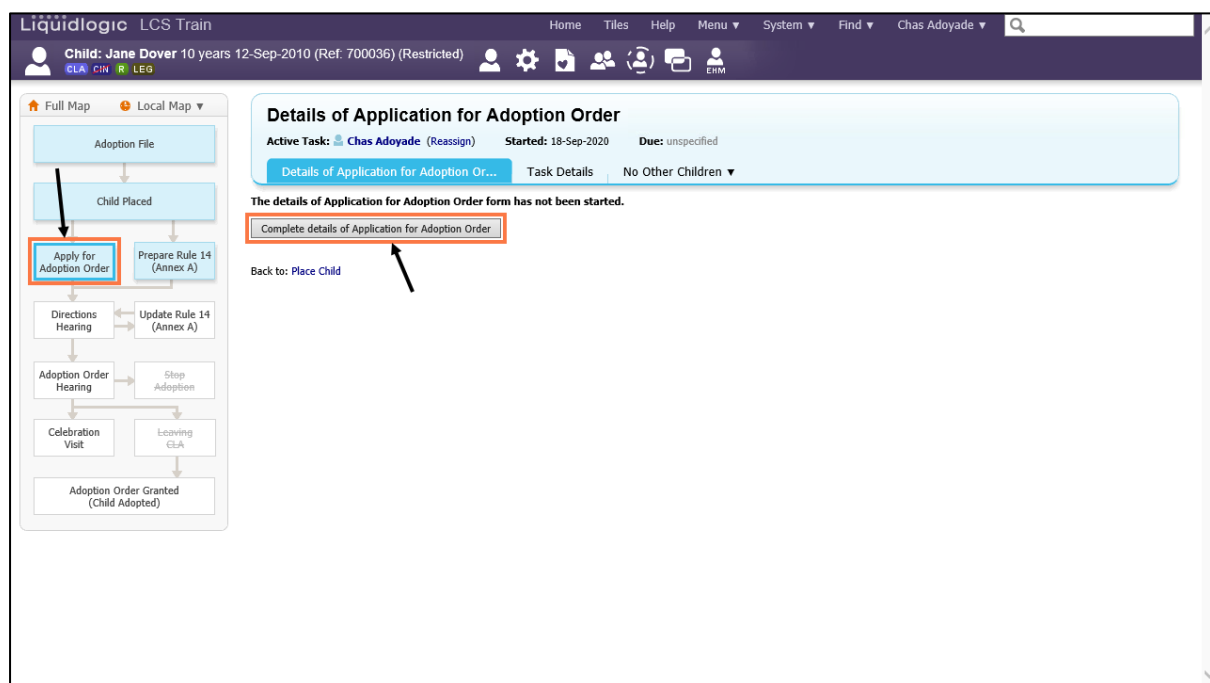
Liquidlogic LCS Train

Home Tiles Help Menu ▼ System ▼ Find ▼ Chas Adoyade ▼

Child: Jane Dover 10 years 12-Sep-2010 (Ref: 700036) (Restricted)

CLA CIN R LEG

EHM

Full Map Local Map ▼

Adoption File

Child Placed

Apply for Adoption Order

Prepare Rule 14 (Annex A)

Directions Hearing

Update Rule 14 (Annex A)

Adoption Order Hearing

Stop Adoption

Celebration Visit

Leaving CLA

Adoption Order Granted (Child Adopted)

Details of Application for Adoption Order

Active Task: Chas Adoyade (Reassign) Started: 18-Sep-2020 Due: unspecified

Details of Application for Adoption Or... Task Details No Other Children ▼

The details of Application for Adoption Order form has not been started.

Complete details of Application for Adoption Order

Back to: Place Child